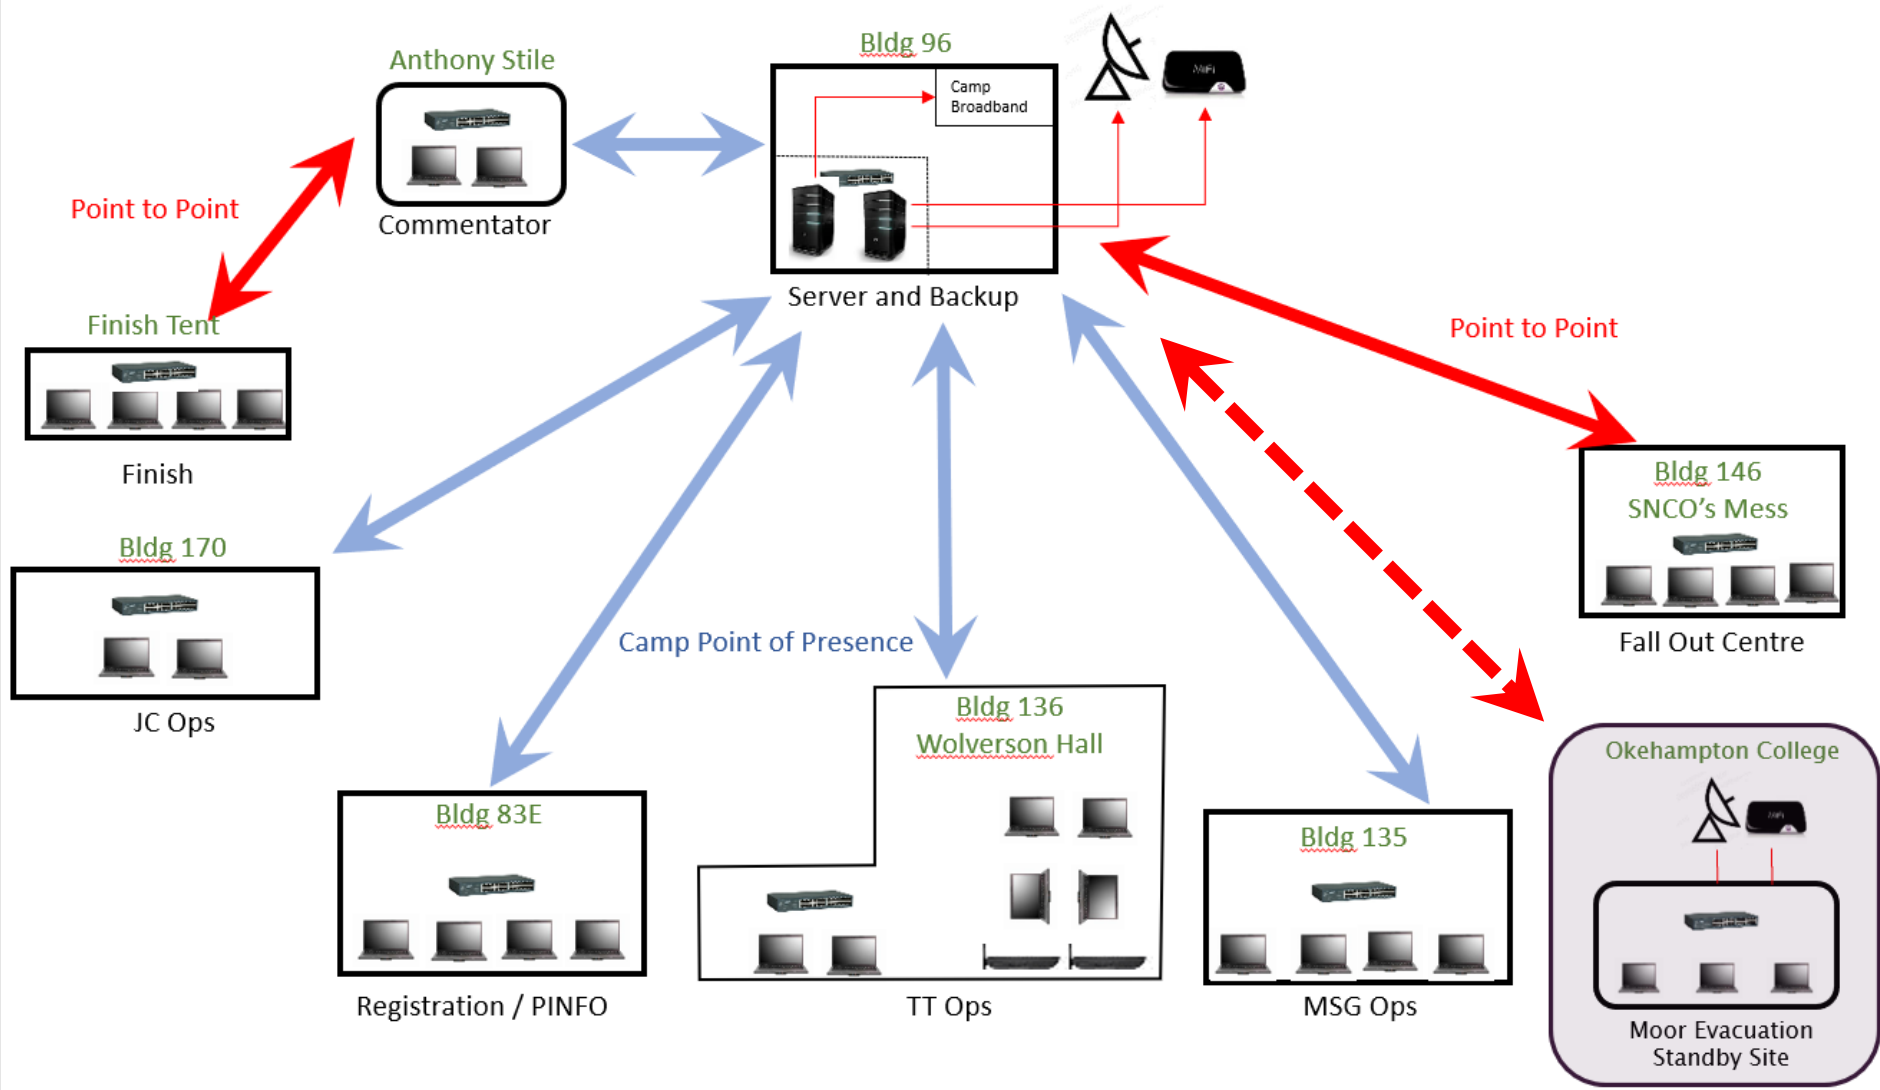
Anthony Stile

Commentator

Bldg 96

Camp Broadband

MiFi

Server and Backup

Point to Point

Finish Tent

Finish

Point to Point

Bldg 146
SNCO's Mess

Fall Out Centre

Bldg 170

JC Ops

Camp Point of Presence

Bldg 136
Wolverson Hall

TT Ops

Bldg 83E

Registration / PINFO

Bldg 135

MSG Ops

Okehampton College

Moor Evacuation Standby Site